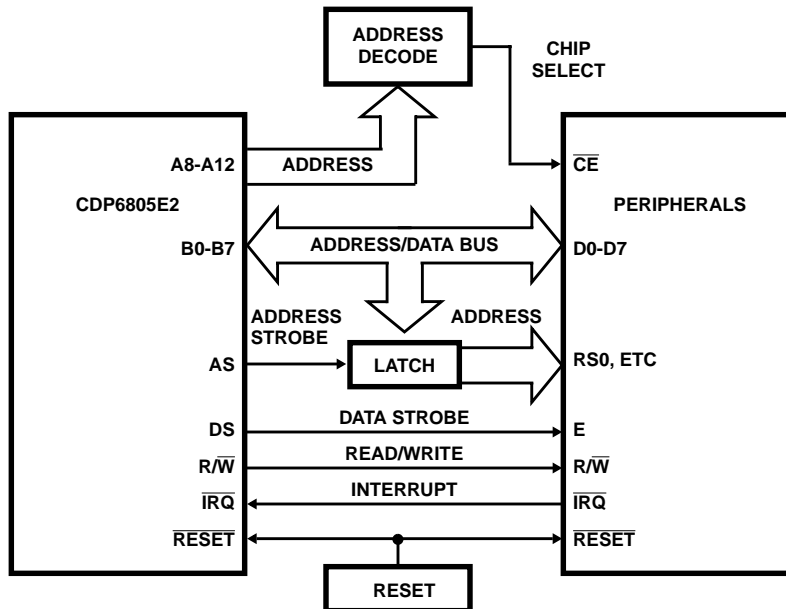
ADDRESS DECODE

CHIP SELECT

A8-A12

ADDRESS

$\overline{CE}$

CDP6805E2

PERIPHERALS

B0-B7

ADDRESS/DATA BUS

D0-D7

ADDRESS STROBE

ADDRESS

AS

LATCH

RS0, ETC

DS

DATA STROBE

E

R/$\overline{W}$

READ/WRITE

R/$\overline{W}$

$\overline{IRQ}$

INTERRUPT

$\overline{IRQ}$

$\overline{RESET}$

$\overline{RESET}$

RESET